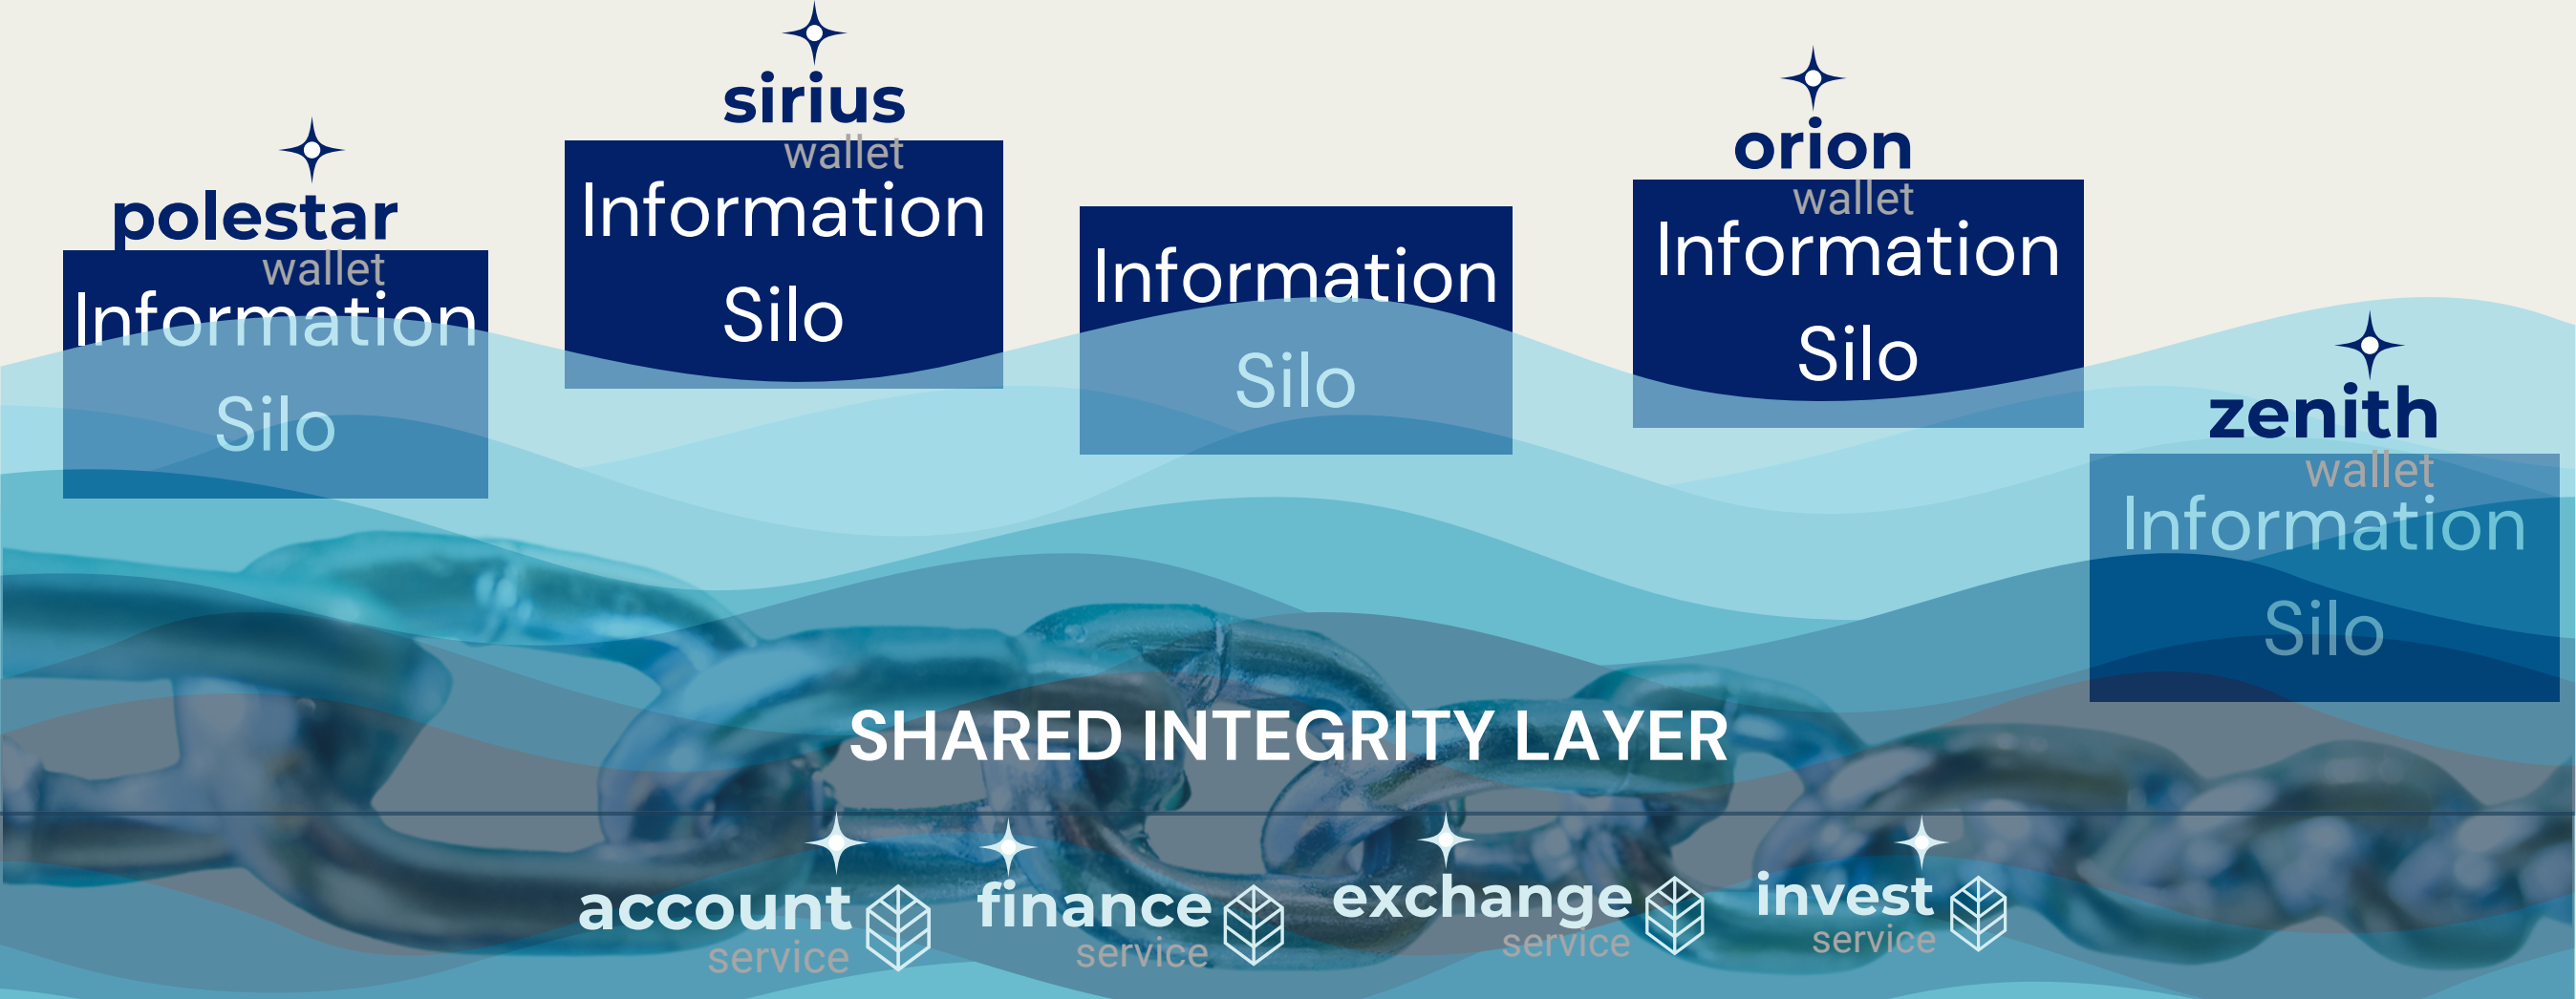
polestar
wallet
Information
Silo

sirius
wallet
Information
Silo

Information
Silo

orion
wallet
Information
Silo

zenith
wallet
Information
Silo

SHARED INTEGRITY LAYER

account
service

finance
service

exchange
service

invest
service